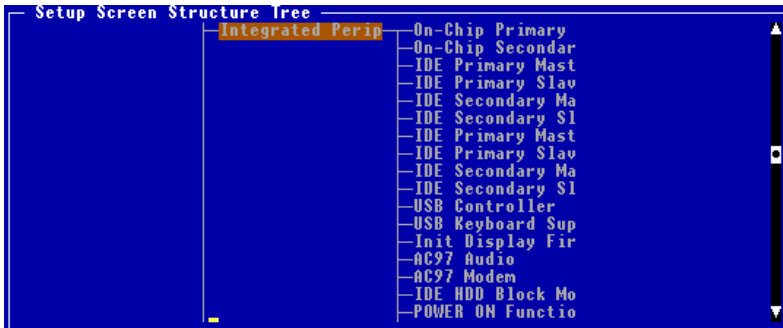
Setup Screen Structure Tree

Integrated Perip

On-Chip Primary
On-Chip Secondar
IDE Primary Mast
IDE Primary Slav
IDE Secondary Ma
IDE Secondary Sl
IDE Primary Mast
IDE Primary Slav
IDE Secondary Ma
IDE Secondary Sl
USB Controller
USB Keyboard Sup
Init Display Fir
AC97 Audio
AC97 Modem
IDE HDD Block Mo
POWER ON Functio